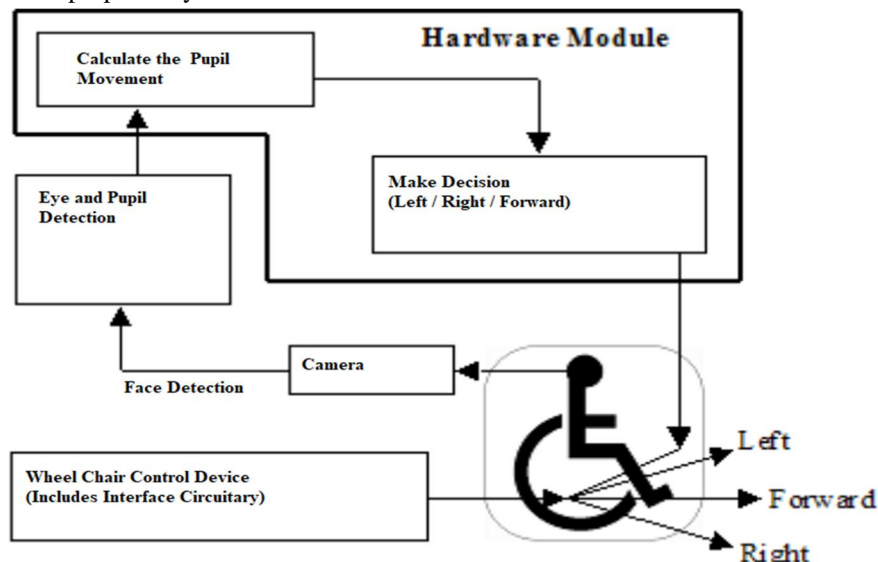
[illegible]

Hardware Module

Calculate the Pupil Movement

Make Decision (Left / Right / Forward)

Eye and Pupil Detection

Camera

Face Detection

Left

Wheel Chair Control Device (Includes Interface Circuitary)

Forward

Right